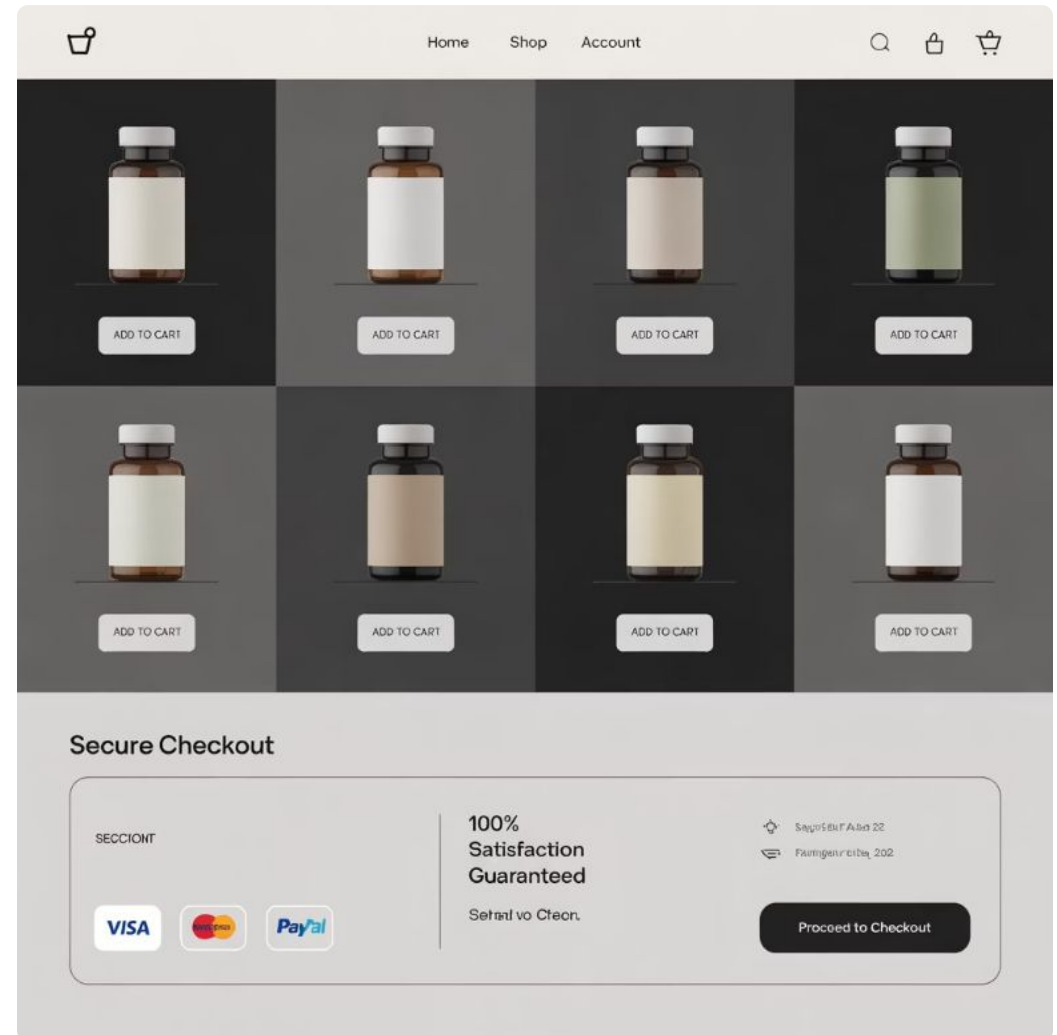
Home Shop Account

ADD TO CART

ADD TO CART

ADD TO CART

ADD TO CART

ADD TO CART

ADD TO CART

ADD TO CART

ADD TO CART

Secure Checkout

SECCIONT

VISA

PayPal

100% Satisfaction Guaranteed

Setml vo Cteon.

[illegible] 22

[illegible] 202

Proceed to Checkout